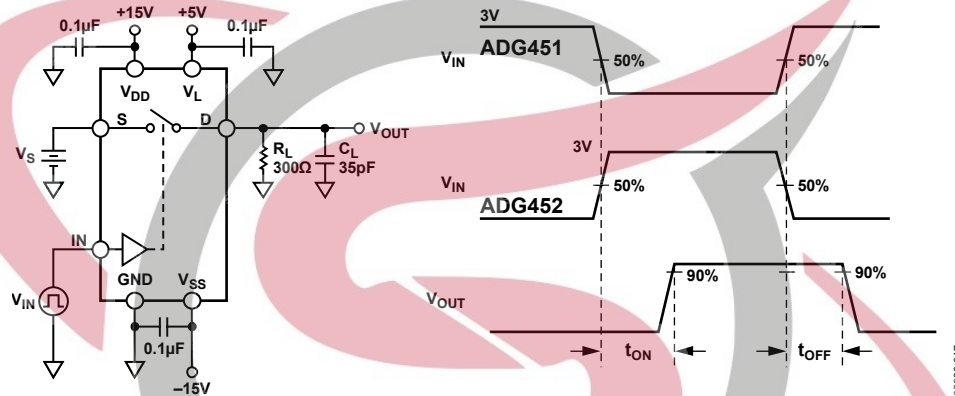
0.1µF
+15V
+5V
0.1µF
$V_{DD}$
$V_L$
S
D
$V_{OUT}$
$V_S$
$R_L$
300Ω
$C_L$
35pF
IN
GND
$V_{SS}$
$V_{IN}$
0.1µF
–15V

3V
$V_{IN}$
ADG451
50%
50%
3V
$V_{IN}$
50%
50%
ADG452
90%
90%
$V_{OUT}$
$t_{ON}$
$t_{OFF}$